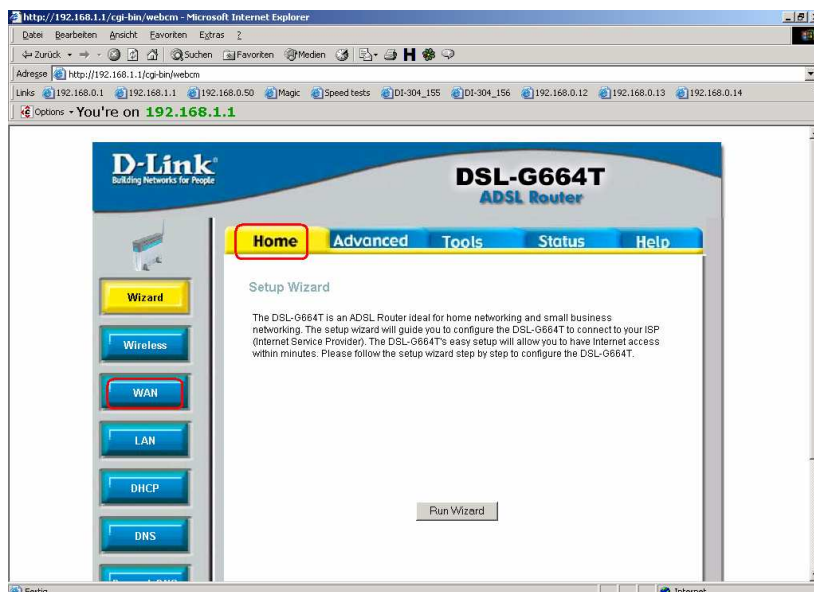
http://192.168.1.1/cgi-bin/webcm - Microsoft Internet Explorer

Datei Bearbeiten Ansicht Favoriten Extras ?

Zurück • → • Suchen Favoriten Medien H

Adresse http://192.168.1.1/cgi-bin/webcm

Links 192.168.0.1 192.168.1.1 192.168.0.50 Magic Speed tests DI-304_155 DI-304_156 192.168.0.12 192.168.0.13 192.168.0.14

Options • You're on 192.168.1.1

D-Link
Building Networks for People

DSL-G664T
ADSL Router

Home Advanced Tools Status Help

Wizard

Wireless

WAN

LAN

DHCP

DNS

Setup Wizard

The DSL-G664T is an ADSL Router ideal for home networking and small business networking. The setup wizard will guide you to configure the DSL-G664T to connect to your ISP (Internet Service Provider). The DSL-G664T's easy setup will allow you to have Internet access within minutes. Please follow the setup wizard step by step to configure the DSL-G664T.

Run Wizard

Fertig

Internet